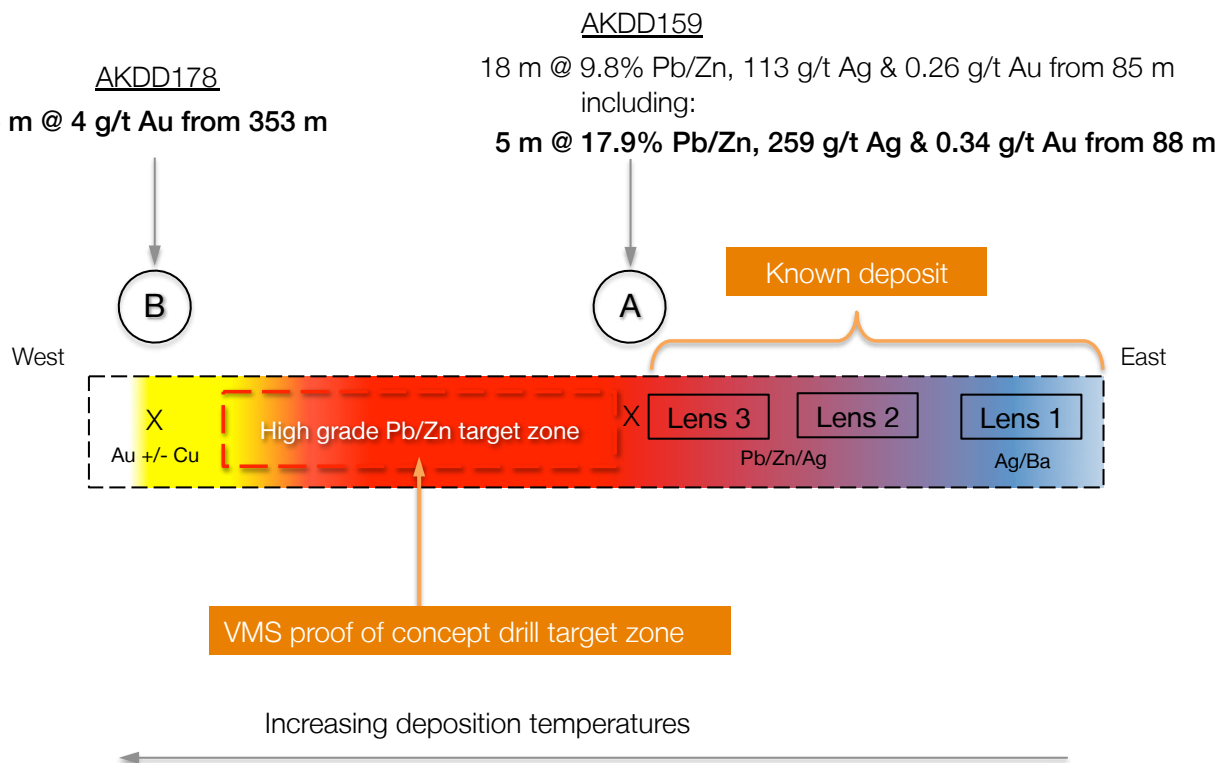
AKDD159

18 m @ 9.8% Pb/Zn, 113 g/t Ag & 0.26 g/t Au from 85 m including:

5 m @ 17.9% Pb/Zn, 259 g/t Ag & 0.34 g/t Au from 88 m

AKDD178

m @ 4 g/t Au from 353 m

B

A

Known deposit

West

East

X

Au +/- Cu

High grade Pb/Zn target zone

X

Lens 3

Lens 2

Lens 1

Pb/Zn/Ag

Ag/Ba

VMS proof of concept drill target zone

Increasing deposition temperatures